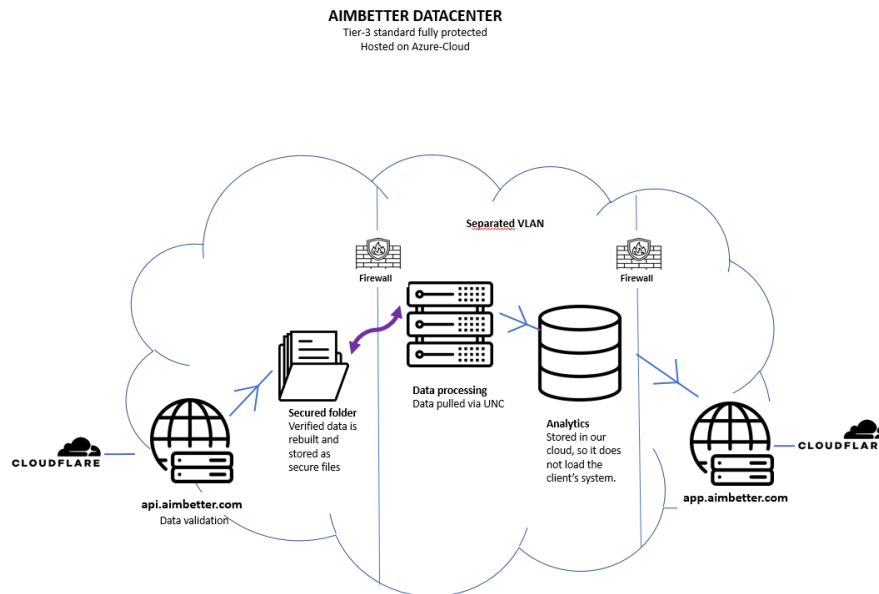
AIMBETTER DATACENTER
Tier-3 standard fully protected
Hosted on Azure-Cloud

Separated VLAN

Firewall

Firewall

Secured folder
Verified data is rebuilt and stored as secure files

Data processing
Data pulled via UNC

Analytics
Stored in our cloud, so it does not load the client's system.

CLOUDFLARE

api.aimbetter.com
Data validation

CLOUDFLAR

app.aimbetter.com